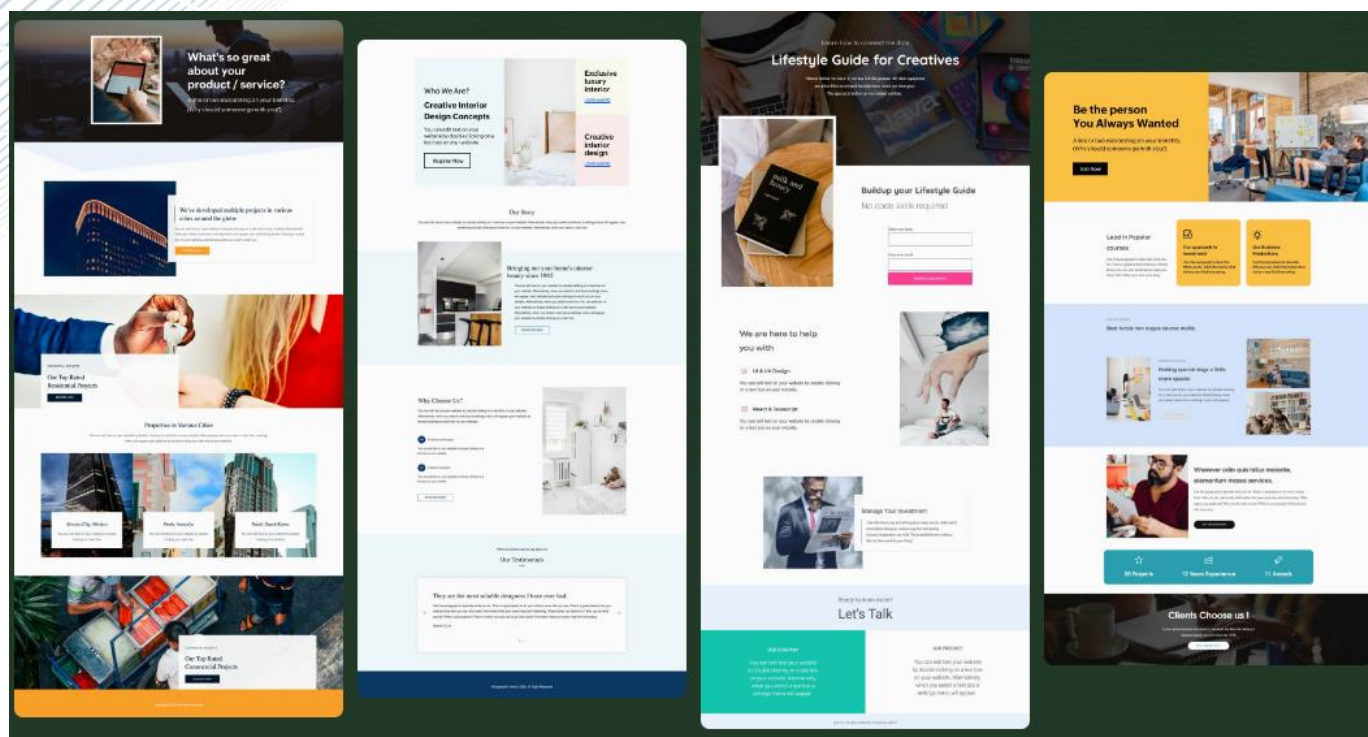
What's so great about your product / service?

A line or two elaborating on your benefits. (Why should someone go with you?)

We've developed multiple projects in various cities around the globe

Our Top Rated Residential Projects

Properties in Various Cities

Mexico City, Mexico

Paris, Australia

Seoul, South Korea

Our Top Rated Commercial Projects

Who We Are?

Creative Interior Design Concepts

Register Now

Exclusive luxury interior

Creative interior design

Our Story

Bringing out your home's interior beauty since 1985

Why Choose Us?

Our Testimonials

They are the most reliable designers I have ever had

Lifestyle Guide for Creatives

Buildup your Lifestyle Guide

No code skills required

We are here to help you with

UI & UX Design

React & Javascript

Manage Your Investment

Let's Talk

Be the person You Always Wanted

A line or two elaborating on your benefits. (Why should someone go with you?)

Join Now

Lead in Popular courses

Our approach to teamwork

Our Business Production

Making special days a little more special

Wherever odio quis tellus molestie, elementum massa services.

50 Projects

12 Years Experience

11 Awards

Clients Choose us !